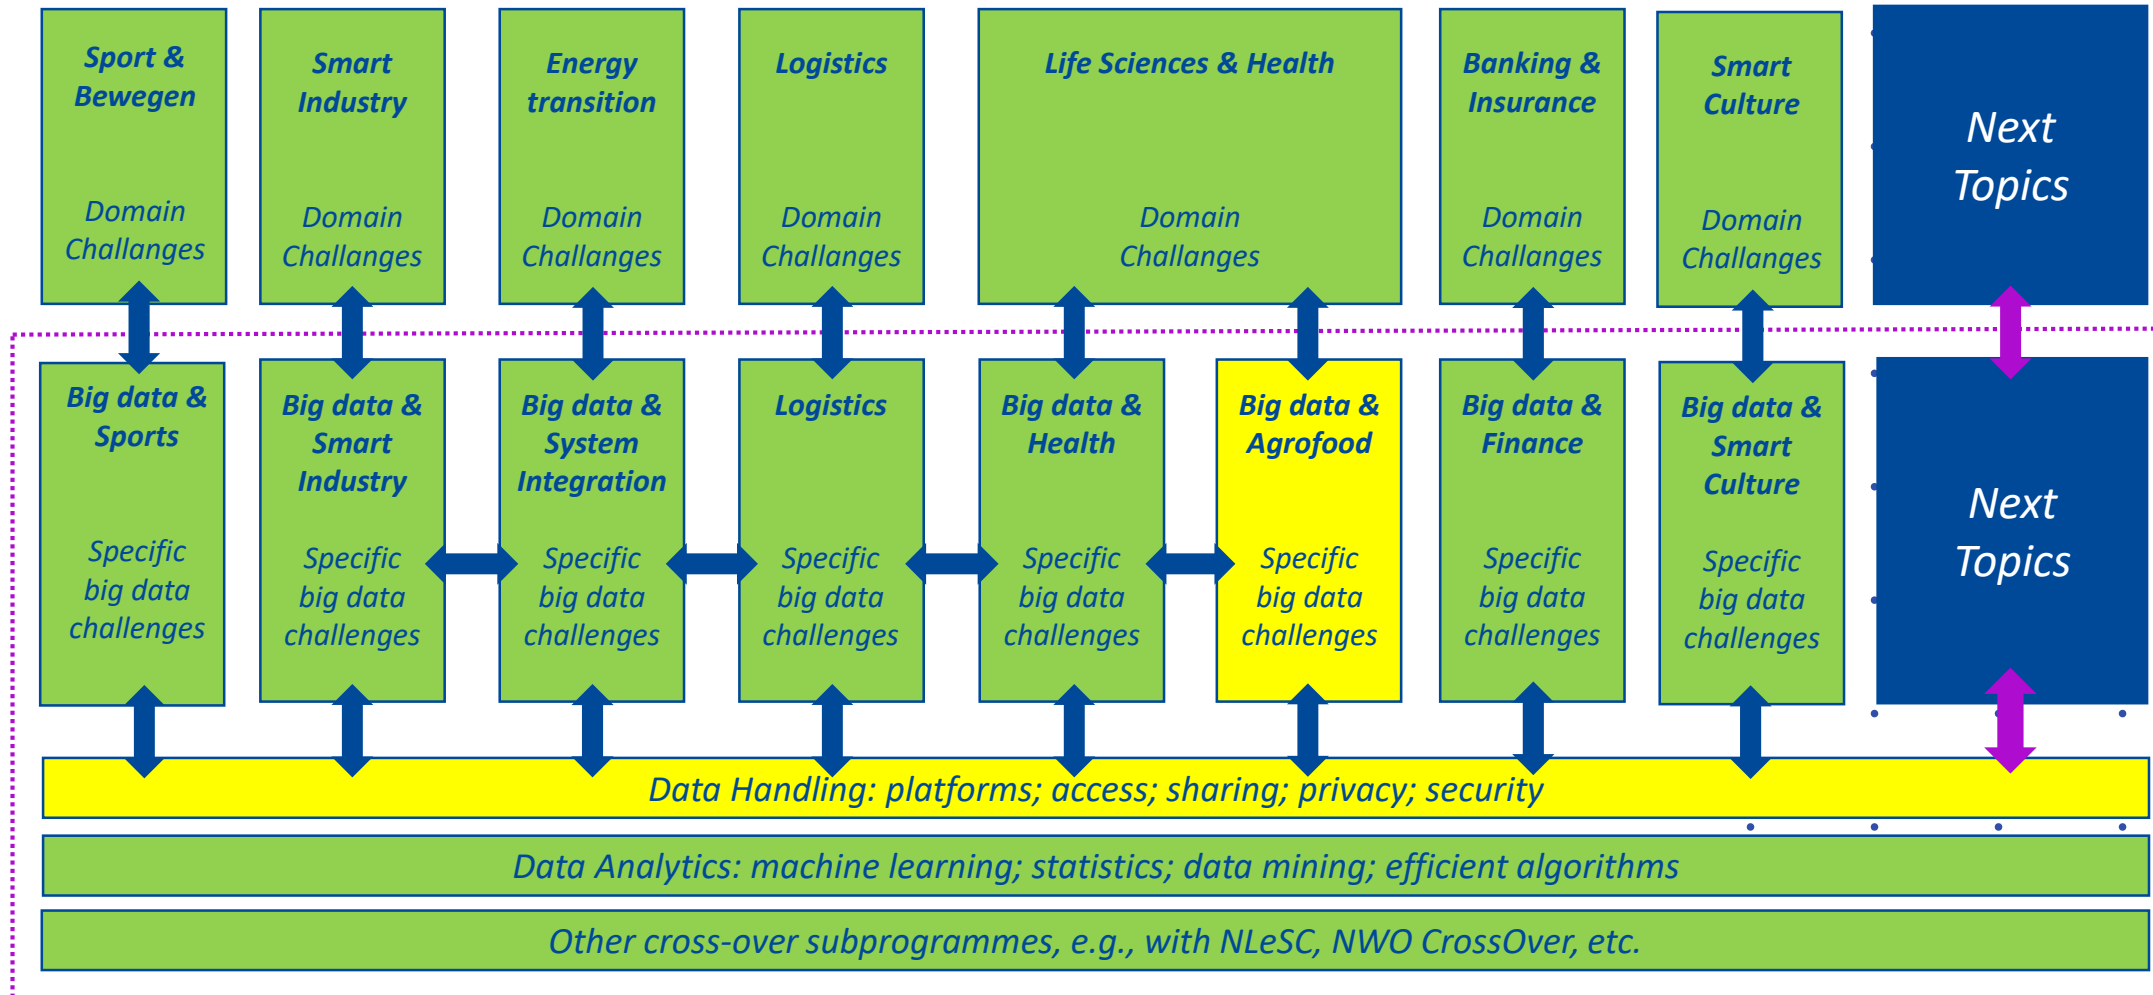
Sport & Bewegen

Domain Challanges

Smart Industry

Domain Challanges

Energy transition

Domain Challanges

Logistics

Domain Challanges

Life Sciences & Health

Domain Challanges

Banking & Insurance

Domain Challanges

Smart Culture

Domain Challanges

Next Topics

Big data & Sports

Specific big data challenges

Big data & Smart Industry

Specific big data challenges

Big data & System Integration

Specific big data challenges

Logistics

Specific big data challenges

Big data & Health

Specific big data challenges

Big data & Agrofood

Specific big data challenges

Big data & Finance

Specific big data challenges

Big data & Smart Culture

Specific big data challenges

Next Topics

Data Handling: platforms; access; sharing; privacy; security

Data Analytics: machine learning; statistics; data mining; efficient algorithms

Other cross-over subprogrammes, e.g., with NLeSC, NWO CrossOver, etc.